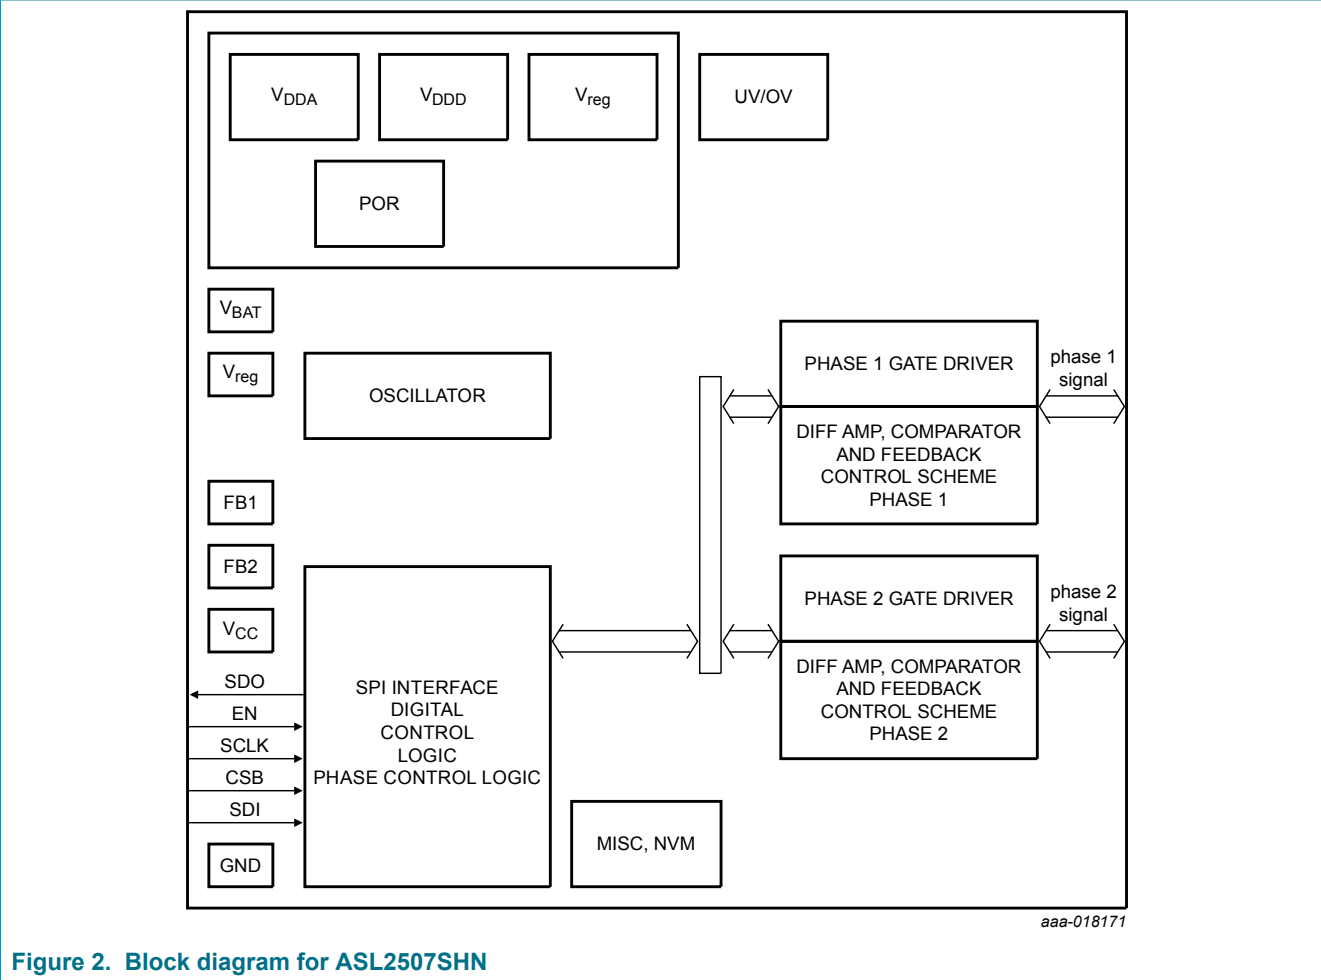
$V_{DDA}$

$V_{DDD}$

$V_{reg}$

UV/OV

POR

$V_{BAT}$

$V_{reg}$

OSCILLATOR

PHASE 1 GATE DRIVER

phase 1 signal

DIFF AMP, COMPARATOR AND FEEDBACK CONTROL SCHEME PHASE 1

FB1

FB2

PHASE 2 GATE DRIVER

phase 2 signal

$V_{CC}$

DIFF AMP, COMPARATOR AND FEEDBACK CONTROL SCHEME PHASE 2

SDO

EN

SCLK

CSB

SDI

SPI INTERFACE
DIGITAL
CONTROL
LOGIC
PHASE CONTROL LOGIC

MISC, NVM

GND

aaa-018171

Figure 2. Block diagram for ASL2507SHN